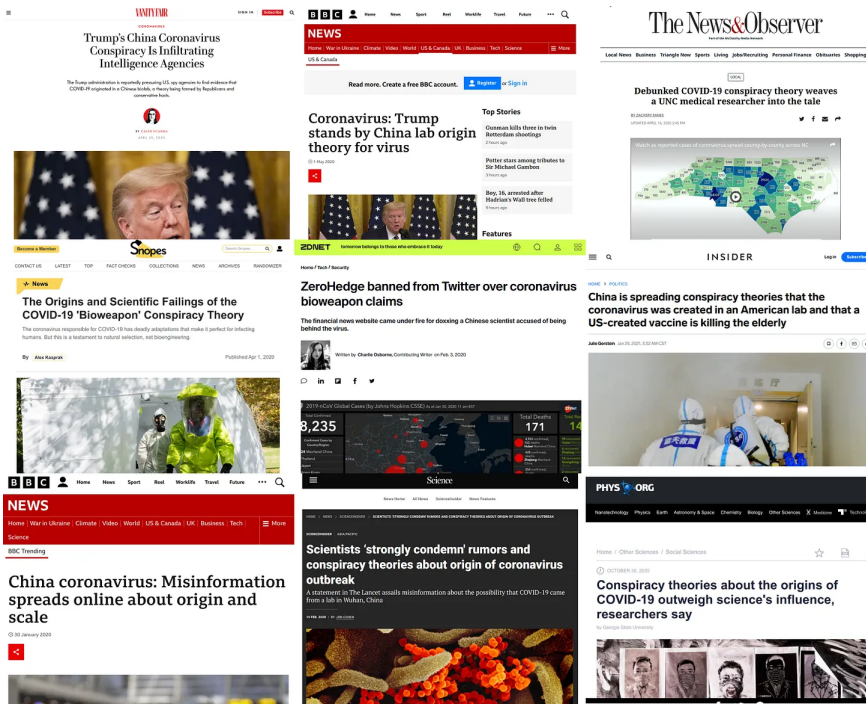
VANITY FAIR
SIGN IN Subscribe
CORONAVIRUS
Trump's China Coronavirus Conspiracy Is Infiltrating Intelligence Agencies
The Trump administration is reportedly pressuring U.S. spy agencies to find evidence that COVID-19 originated in a Chinese biolab, a theory being fanned by Republicans and conservative hosts.
BY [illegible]
APRIL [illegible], 2020

BBC Home News Sport Reel Worklife Travel Future
NEWS
Home | War in Ukraine | Climate | Video | World | US & Canada | UK | Business | Tech | Science More
US & Canada
Read more. Create a free BBC account. Register or Sign in
Coronavirus: Trump stands by China lab origin theory for virus
1 May 2020
Top Stories
Gunman kills three in twin Rotterdam shootings
2 hours ago
Potter stars among tributes to Sir Michael Gambon
3 hours ago
Boy, 16, arrested after Hadrian's Wall tree felled
9 hours ago
Features

The News&Observer
Local News Business Triangle Now Sports Living Jobs/Recruiting Personal Finance Obituaries Shopping
LOCAL
Debunked COVID-19 conspiracy theory weaves a UNC medical researcher into the tale
BY ZACHERY EANES
UPDATED APRIL 15, 2020 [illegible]
Watch as reported cases of coronavirus spread county-by-county across NC

Become a Member
Snopes
CONTACT US LATEST TOP FACT CHECKS COLLECTIONS NEWS ARCHIVES RANDOMIZER
News
The Origins and Scientific Failings of the COVID-19 'Bioweapon' Conspiracy Theory
The coronavirus responsible for COVID-19 has deadly adaptations that make it perfect for infecting humans. But this is a testament to natural selection, not bioengineering.
By Alex Kasprak
Published Apr 1, 2020

ZDNET tomorrow belongs to those who embrace it today
Home / Tech / Security
ZeroHedge banned from Twitter over coronavirus bioweapon claims
The financial news website came under fire for doxxing a Chinese scientist accused of being behind the virus.
Written by Charlie Osborne, Contributing Writer on Feb 3, 2020
2019-nCoV Global Cases (by Johns Hopkins CSSE)
8,235
Total Deaths
171

INSIDER
Log in Subscribe
HOME > POLITICS
China is spreading conspiracy theories that the coronavirus was created in an American lab and that a US-created vaccine is killing the elderly
Julie Gerstein Jan 20, 2021, 3:52 AM CST

BBC Home News Sport Reel Worklife Travel Future
NEWS
Home | War in Ukraine | Climate | Video | World | US & Canada | UK | Business | Tech | Science More
BBC Trending
China coronavirus: Misinformation spreads online about origin and scale
30 January 2020

Science
News Home All News ScienceInsider News Features
SCIENTISTS 'STRONGLY CONDEMN' RUMORS AND CONSPIRACY THEORIES ABOUT ORIGIN OF CORONAVIRUS OUTBREAK
SCIENCEINSIDER ASIA/PACIFIC
Scientists 'strongly condemn' rumors and conspiracy theories about origin of coronavirus outbreak
A statement in The Lancet assails misinformation about the possibility that COVID-19 came from a lab in Wuhan, China
19 FEB 2020 BY JON COHEN

PHYS ORG
Nanotechnology Physics Earth Astronomy & Space Chemistry Biology Other Sciences Medicine Technology
Home / Other Sciences / Social Sciences
OCTOBER 30, 2020
Conspiracy theories about the origins of COVID-19 outweigh science's influence, researchers say
by Georgia State University